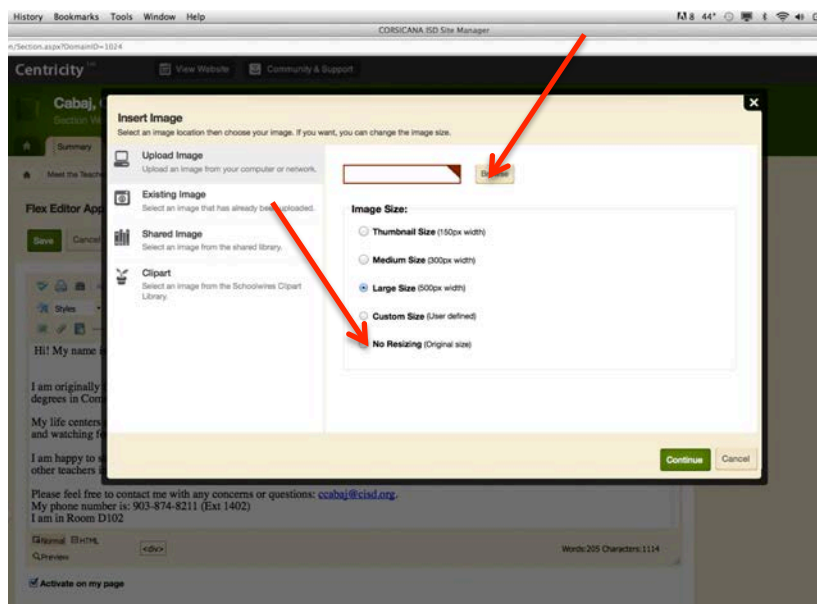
History Bookmarks Tools Window Help

8 44°

CORSICANA ISD Site Manager

n/Section.aspx?DomainID=1024

Centricity

View Website

Community & Support

Cabaj, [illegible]

Section W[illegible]

Summary

Meet the Teach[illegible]

Flex Editor App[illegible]

Save

Cancel

Styles

Hi! My name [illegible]

I am originally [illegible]
degrees in Com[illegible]

My life centers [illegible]
and watching fo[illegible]

I am happy to s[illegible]
other teachers a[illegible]

Please feel free to contact me with any concerns or questions: ccabaj@cisd.org.
My phone number is: 903-874-8211 (Ext 1402)
I am in Room D102

Normal HTML

Preview

<div>

Words:205 Characters:1114

Activate on my page

Insert Image

Select an image location then choose your image. If you want, you can change the image size.

Upload Image

Upload an image from your computer or network.

Existing Image

Select an image that has already bee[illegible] uploaded.

Shared Image

Select an image from the shared library.

Clipart

Select an image from the Schoolwires Clipart Library.

Br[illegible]se

Image Size:

Thumbnail Size (150px width)

Medium Size (300px width)

Large Size (500px width)

Custom Size (User defined)

No Resizing (Original size)

Continue

Cancel